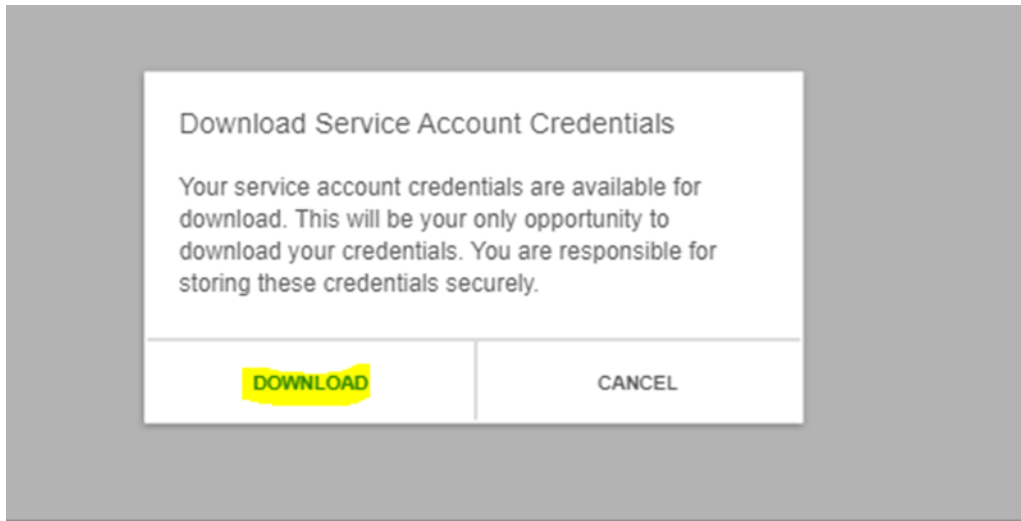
Download Service Account Credentials

Your service account credentials are available for download. This will be your only opportunity to download your credentials. You are responsible for storing these credentials securely.

DOWNLOAD

CANCEL